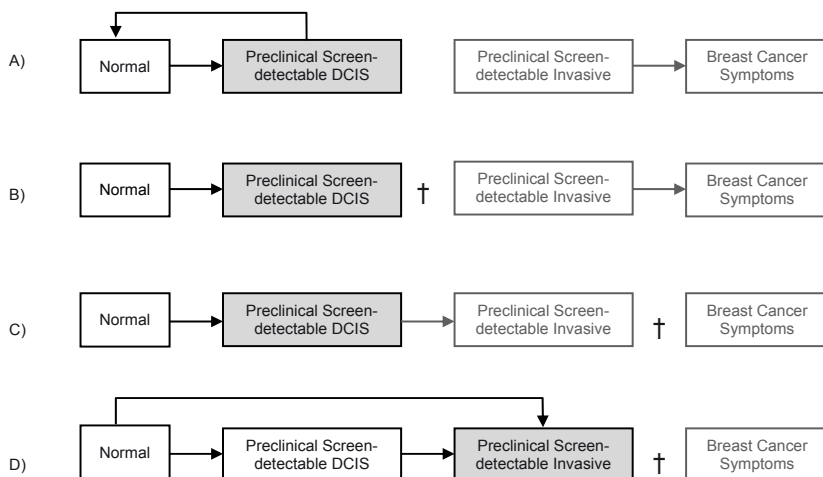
A) Normal

Preclinical Screen-detectable DCIS

Preclinical Screen-detectable Invasive

Breast Cancer Symptoms

B) Normal

Preclinical Screen-detectable DCIS

†

Preclinical Screen-detectable Invasive

Breast Cancer Symptoms

C) Normal

Preclinical Screen-detectable DCIS

Preclinical Screen-detectable Invasive

†

Breast Cancer Symptoms

D) Normal

Preclinical Screen-detectable DCIS

Preclinical Screen-detectable Invasive

†

Breast Cancer Symptoms